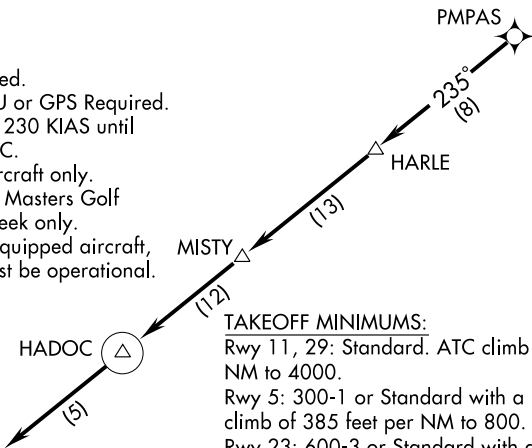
ed.
J or GPS Required.
230 KIAS until
C.
rcraft only.
Masters Golf
eek only.
quipped aircraft,
st be operational.

PMPAS

235°
(8)

HARLE

(13)

MISTY

(12)

HADOC

(5)

TAKEOFF MINIMUMS:
Rwy 11, 29: Standard. ATC climb
NM to 4000.
Rwy 5: 300-1 or Standard with a
climb of 385 feet per NM to 800.
Rwy 23: 600-3 or Standard with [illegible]